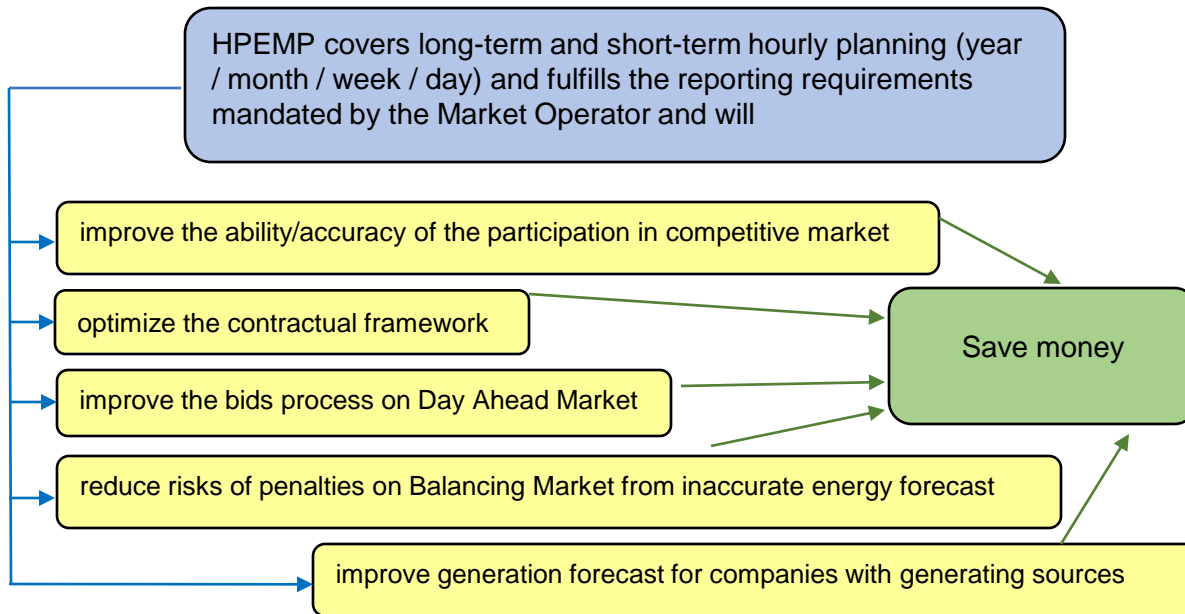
HPEMP covers long-term and short-term hourly planning (year / month / week / day) and fulfills the reporting requirements mandated by the Market Operator and will

improve the ability/accuracy of the participation in competitive market

optimize the contractual framework

improve the bids process on Day Ahead Market

reduce risks of penalties on Balancing Market from inaccurate energy forecast

improve generation forecast for companies with generating sources

Save money